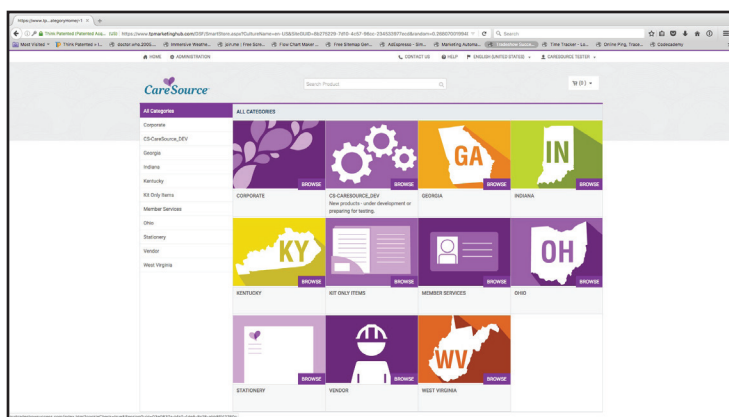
https://www.bp...ategory/money/1 ×

Think Patented (Patented Aug... | https://www.bpmarketinghub.com/DSF/SmartStore.aspx?CultureName=en-US&SiteGUID=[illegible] | Search

Most Visited | Think Patented + L... | doctor.ems.2000... | Immersive Weathe... | join.me | Free Scre... | Free Chart Maker ... | Free Sitemap Gen... | Addspresso - Sim... | Marketing Automa... | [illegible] | Time Tracker - La... | Online Ping, Trace... | Codecademy

HOME | ADMINISTRATION | CONTACT US | HELP | ENGLISH (UNITED STATES) | CARESOURCE TESTER

CareSource

Search Product

(0)

All Categories
Corporate
CS-CareSource_DEV
Georgia
Indiana
Kentucky
Kit Only Items
Member Services
Ohio
Stationery
Vendor
West Virginia

ALL CATEGORIES

BROWSE
CORPORATE

BROWSE
CS-CARESOURCE_DEV
New products - under development or preparing for testing.

GA
BROWSE
GEORGIA

IN
BROWSE
INDIANA

KY
BROWSE
KENTUCKY

BROWSE
KIT ONLY ITEMS

BROWSE
MEMBER SERVICES

OH
BROWSE
OHIO

BROWSE
STATIONERY

BROWSE
VENDOR

WV
BROWSE
WEST VIRGINIA